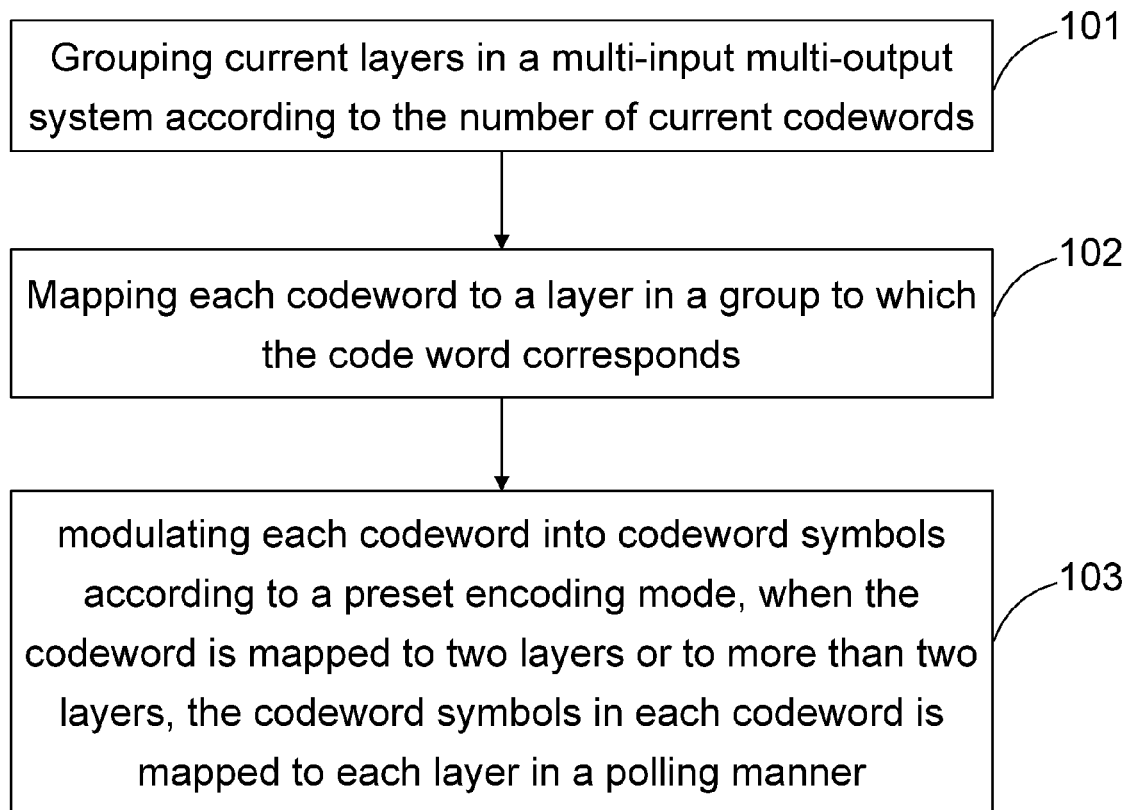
Grouping current layers in a multi-input multi-output system according to the number of current codewords

101

Mapping each codeword to a layer in a group to which the code word corresponds

102

modulating each codeword into codeword symbols according to a preset encoding mode, when the codeword is mapped to two layers or to more than two layers, the codeword symbols in each codeword is mapped to each layer in a polling manner

103